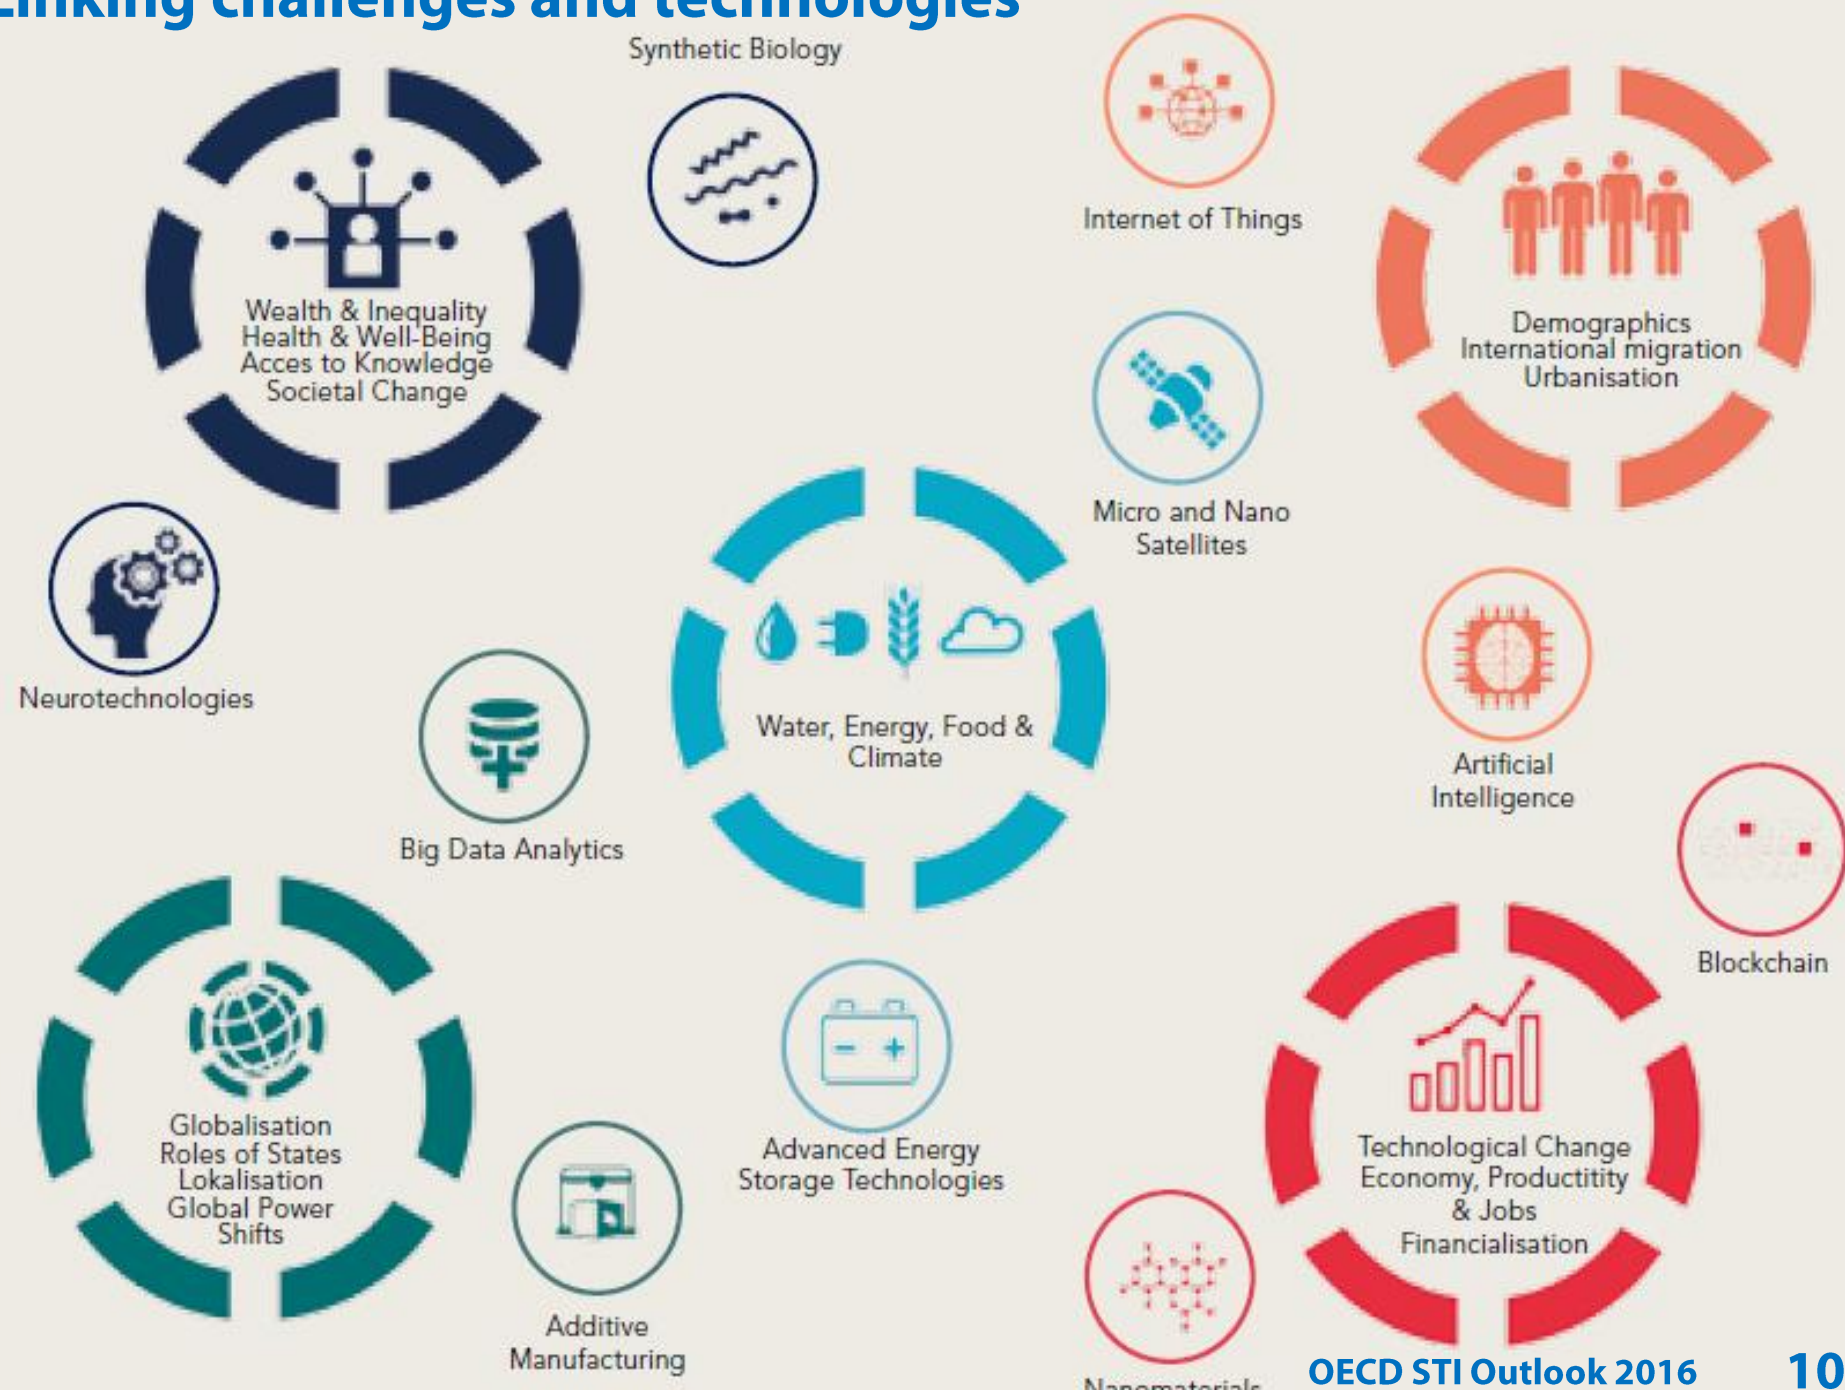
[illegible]

Synthetic Biology

Wealth & Inequality
Health & Well-Being
Acces to Knowledge
Societal Change

Internet of Things

Demographics
International migration
Urbanisation

Micro and Nano Satellites

Neurotechnologies

Water, Energy, Food & Climate

Artificial Intelligence

Big Data Analytics

Blockchain

Globalisation
Roles of States
Lokalisation
Global Power Shifts

Advanced Energy Storage Technologies

Technological Change
Economy, Productitity & Jobs
Financialisation

Additive Manufacturing

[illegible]

OECD STI Outlook 2016

10